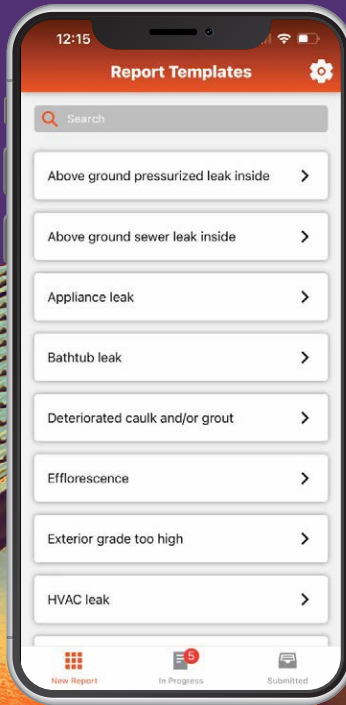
12:15

Report Templates

Search

Above ground pressurized leak inside

Above ground sewer leak inside

Appliance leak

Bathtub leak

Deteriorated caulk and/or grout

Efflorescence

Exterior grade too high

HVAC leak

New Report

5

In Progress

Submitted